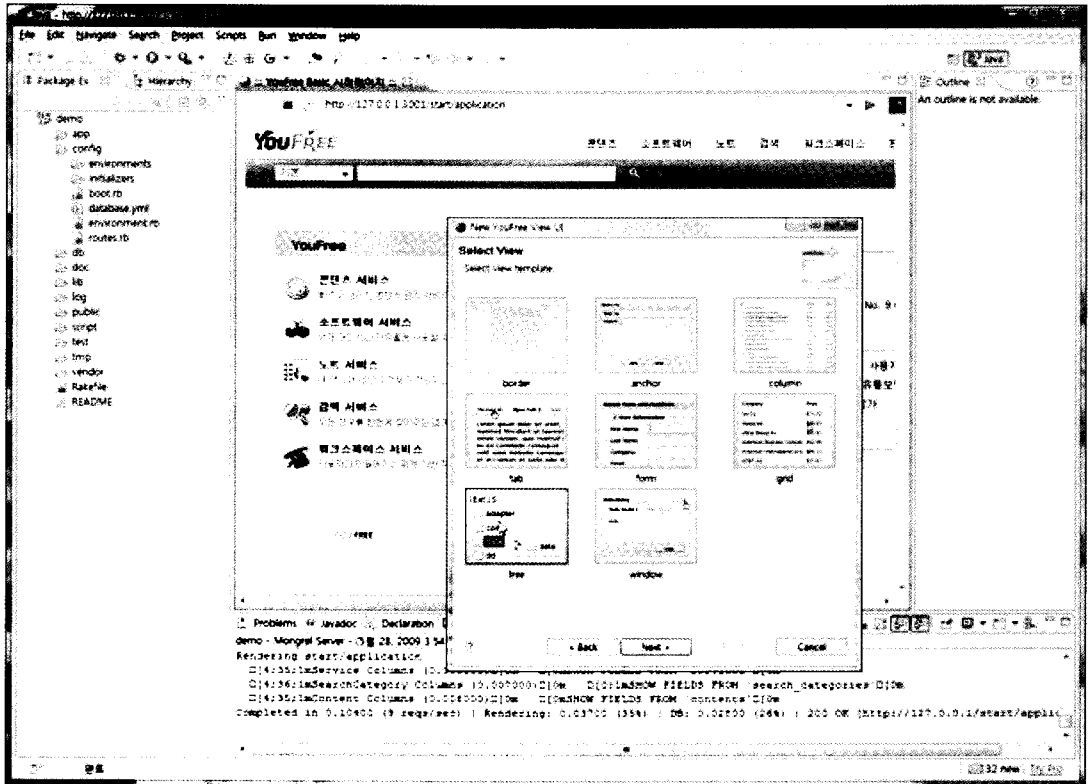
File Edit Navigate Search Project Scripts Run Window Help

Java

Package Ex   Hierarchy

YouFree Basic 사용하기

http://127.0.0.1:3001/start/application

Outline
An outline is not available.

demo
app
config
environments
initializers
boot.rb
database.yml
environment.rb
routes.rb
db
doc
lib
log
public
script
test
tmp
vendor
Rakefile
README

YouFree

콘텐츠   소프트웨어   노트   검색   워크스페이스

YouFree

콘텐츠 서비스

소프트웨어 서비스

노트 서비스

검색 서비스

워크스페이스 서비스

No. 9

New YouFree View UI

Select View
Select view template

border   anchor   column
tab   form   grid
tree   window

< Back   Next >   Cancel

Problems   Javadoc   Declaration
demo - Mongrel Server - (3월 28, 2009 3:54
Rendering start/application
[4;35;1mService Columns (0.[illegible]
[4;36;1mSearchCategory Columns (0.007000)[0m   [0;1mSHOW FIELDS FROM `search_categories`[0m
[4;35;1mContent Columns (0.008000)[0m   [0mSHOW FIELDS FROM `contents`[0m
Completed in 0.10400 (9 reqs/sec) | Rendering: 0.03700 (35%) | DB: 0.02800 (26%) | 200 OK [http://127.0.0.1/start/applic

232 new